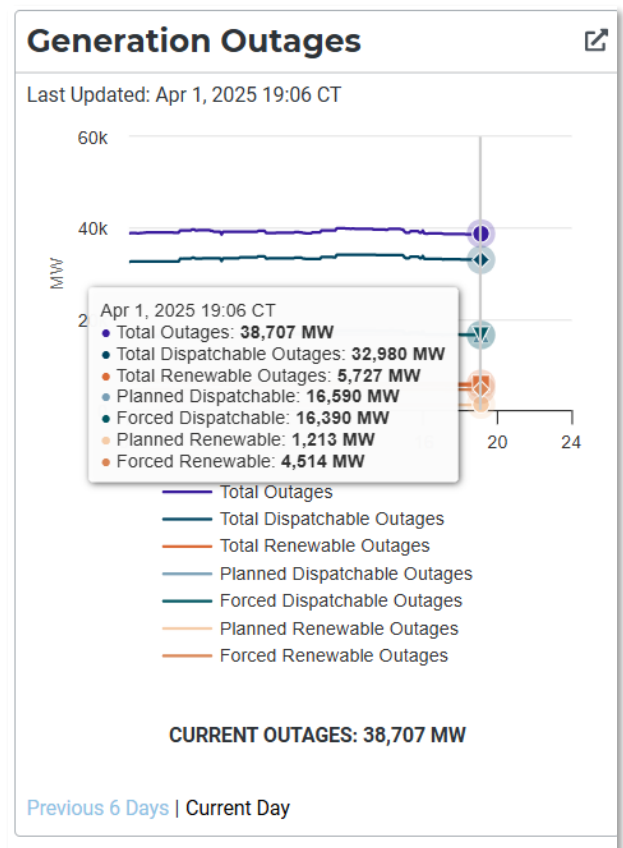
Generation Outages

Last Updated: Apr 1, 2025 19:06 CT

60k
40k
MW
2
20
24

Apr 1, 2025 19:06 CT
• Total Outages: **38,707 MW**
• Total Dispatchable Outages: **32,980 MW**
• Total Renewable Outages: **5,727 MW**
• Planned Dispatchable: **16,590 MW**
• Forced Dispatchable: **16,390 MW**
• Planned Renewable: **1,213 MW**
• Forced Renewable: **4,514 MW**

Total Outages
Total Dispatchable Outages
Total Renewable Outages
Planned Dispatchable Outages
Forced Dispatchable Outages
Planned Renewable Outages
Forced Renewable Outages

CURRENT OUTAGES: 38,707 MW

Previous 6 Days | Current Day